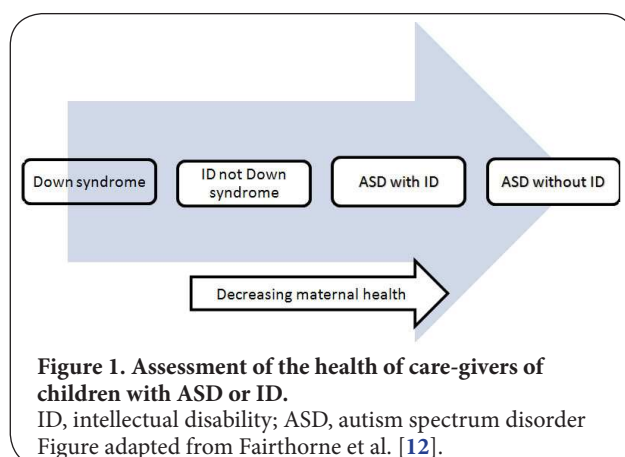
Down syndrome

ID not Down syndrome

ASD with ID

ASD without ID

Decreasing maternal health

**Figure 1. Assessment of the health of care-givers of children with ASD or ID.**
ID, intellectual disability; ASD, autism spectrum disorder
Figure adapted from Fairthorne et al. [**12**].